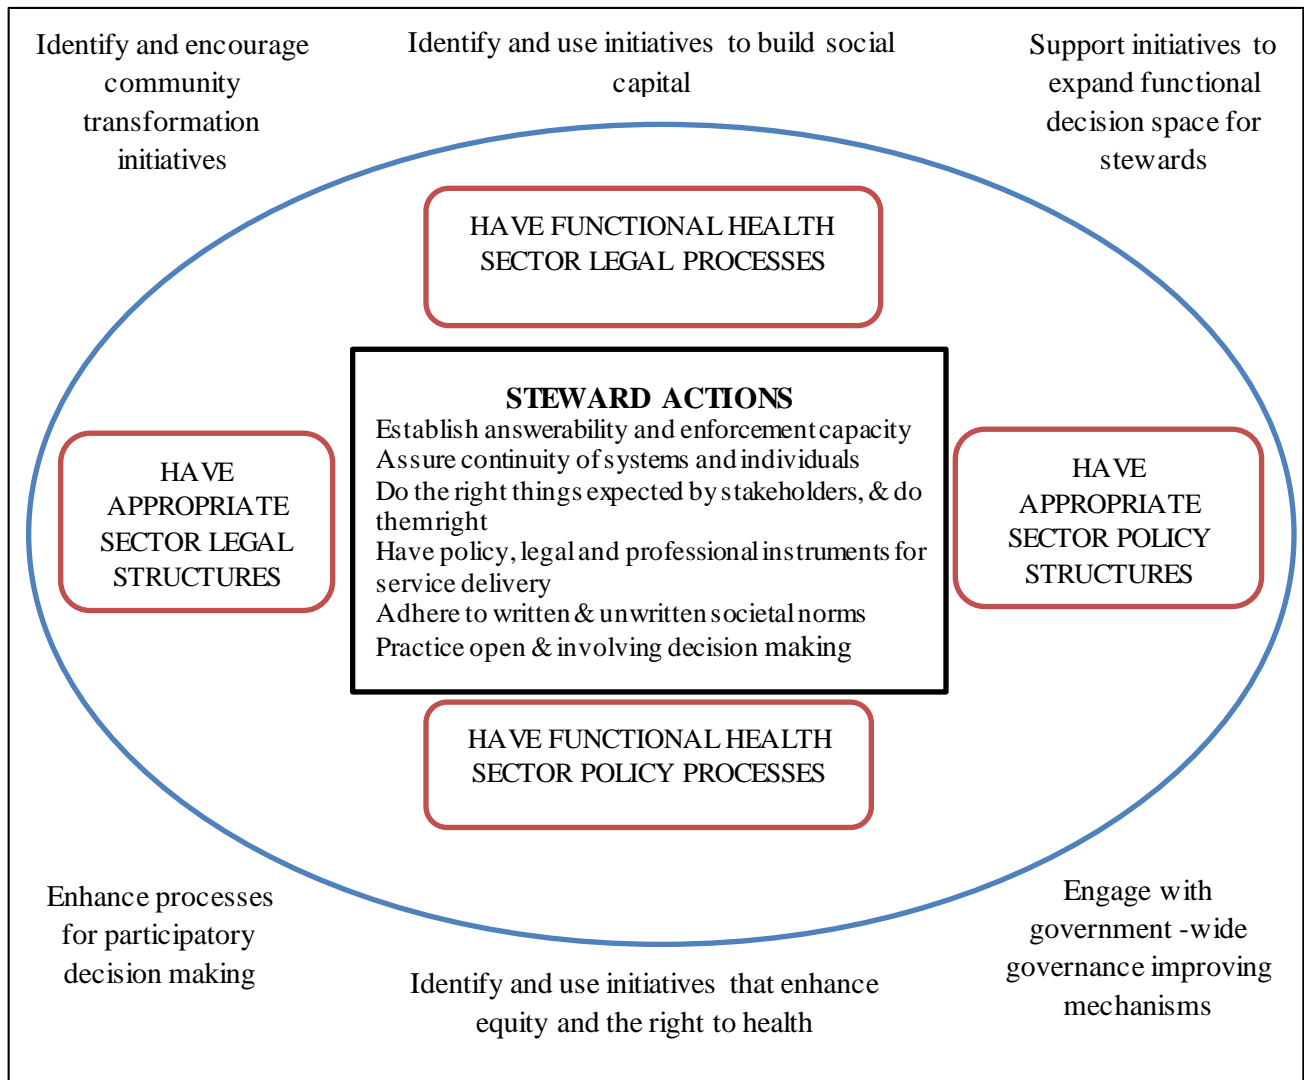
Identify and encourage community transformation initiatives

Identify and use initiatives to build social capital

Support initiatives to expand functional decision space for stewards

HAVE FUNCTIONAL HEALTH SECTOR LEGAL PROCESSES

HAVE APPROPRIATE SECTOR LEGAL STRUCTURES

STEWARD ACTIONS
Establish answerability and enforcement capacity
Assure continuity of systems and individuals
Do the right things expected by stakeholders, & do them right
Have policy, legal and professional instruments for service delivery
Adhere to written & unwritten societal norms
Practice open & involving decision making

HAVE APPROPRIATE SECTOR POLICY STRUCTURES

HAVE FUNCTIONAL HEALTH SECTOR POLICY PROCESSES

Enhance processes for participatory decision making

Identify and use initiatives that enhance equity and the right to health

Engage with government -wide governance improving mechanisms